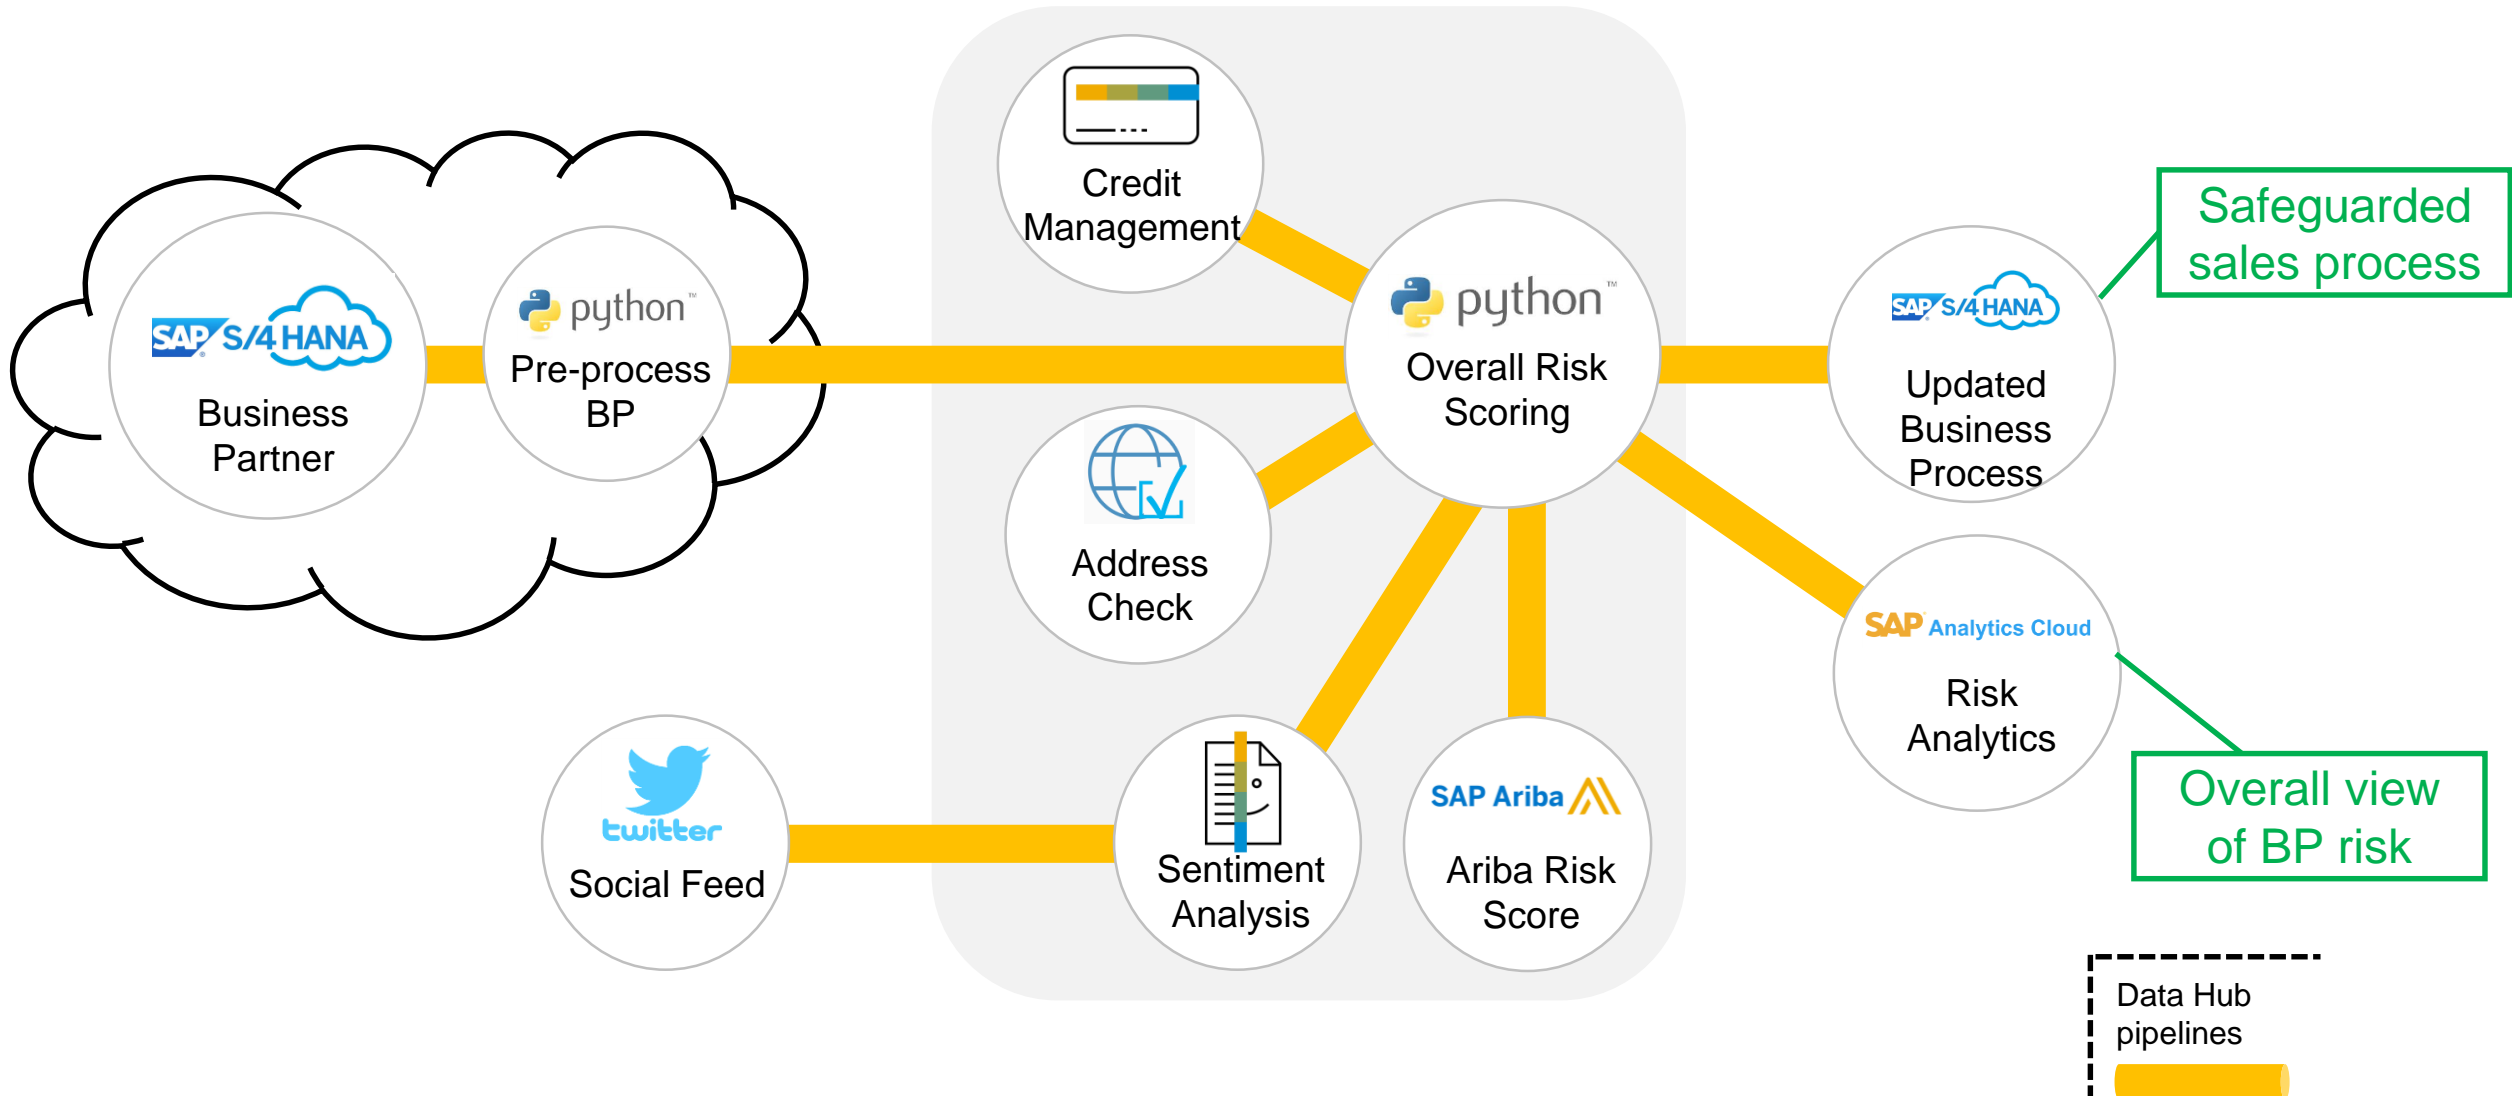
SAP S/4HANA
Business Partner

python™
Pre-process BP

Credit Management

python™
Overall Risk Scoring

Address Check

twitter
Social Feed

Sentiment Analysis

SAP Ariba
Ariba Risk Score

SAP S/4HANA
Updated Business Process

Safeguarded sales process

SAP Analytics Cloud
Risk Analytics

Overall view of BP risk

Data Hub pipelines